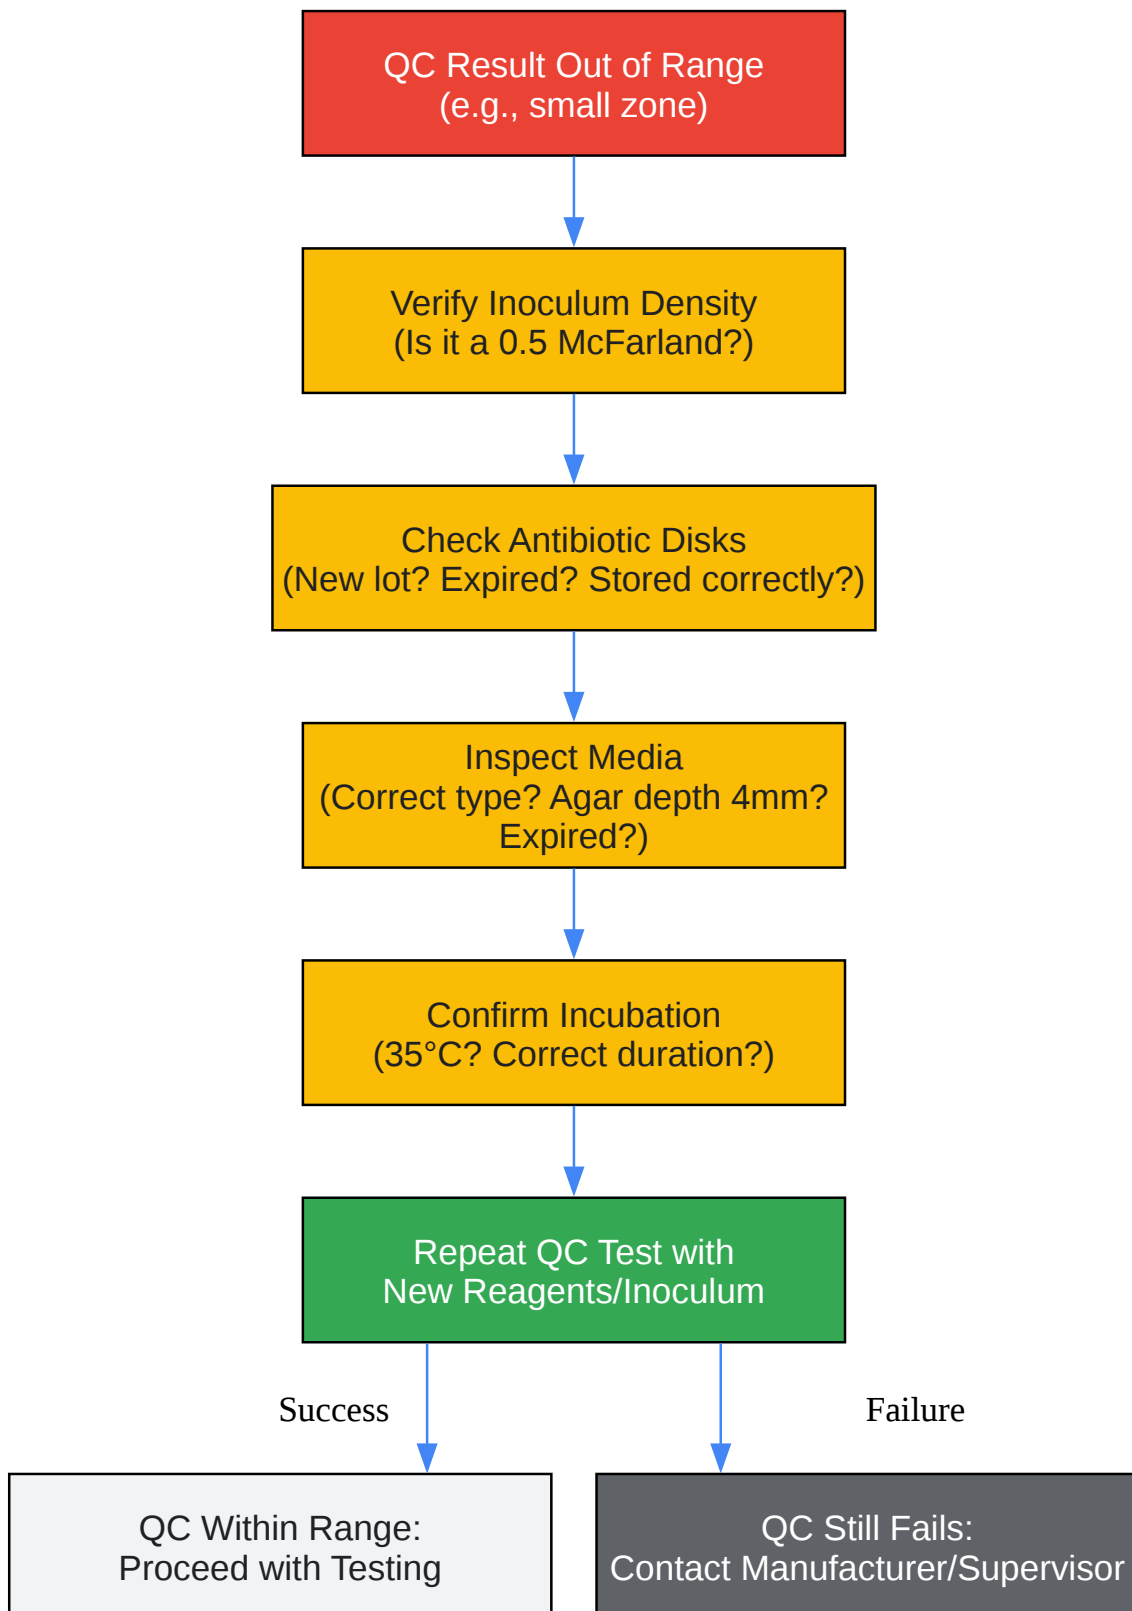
QC Result Out of Range
(e.g., small zone)

Verify Inoculum Density
(Is it a 0.5 McFarland?)

Check Antibiotic Disks
(New lot? Expired? Stored correctly?)

Inspect Media
(Correct type? Agar depth 4mm? Expired?)

Confirm Incubation
(35°C? Correct duration?)

Repeat QC Test with
New Reagents/Inoculum

Success

Failure

QC Within Range:
Proceed with Testing

QC Still Fails:
Contact Manufacturer/Supervisor